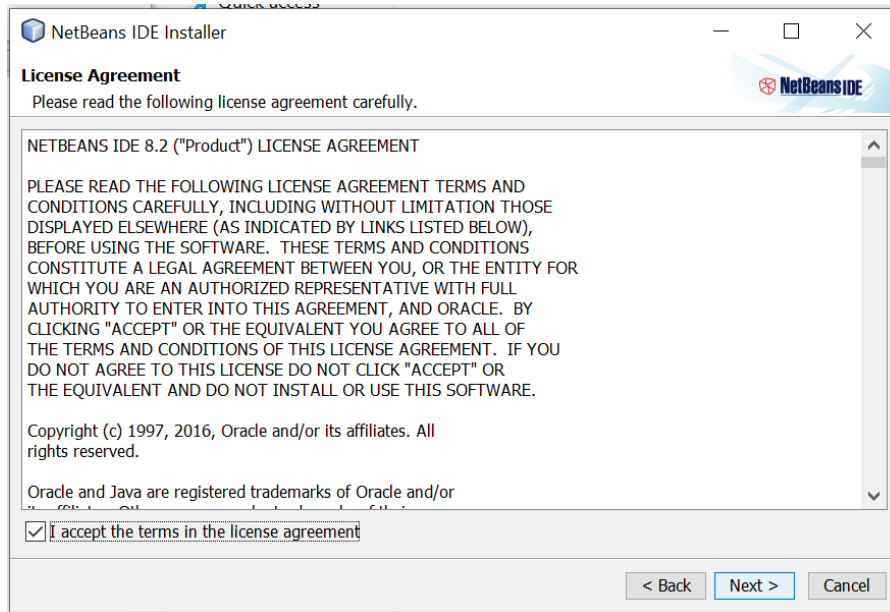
NetBeans IDE Installer

License Agreement
Please read the following license agreement carefully.

NetBeans IDE

NETBEANS IDE 8.2 ("Product") LICENSE AGREEMENT

PLEASE READ THE FOLLOWING LICENSE AGREEMENT TERMS AND CONDITIONS CAREFULLY, INCLUDING WITHOUT LIMITATION THOSE DISPLAYED ELSEWHERE (AS INDICATED BY LINKS LISTED BELOW), BEFORE USING THE SOFTWARE. THESE TERMS AND CONDITIONS CONSTITUTE A LEGAL AGREEMENT BETWEEN YOU, OR THE ENTITY FOR WHICH YOU ARE AN AUTHORIZED REPRESENTATIVE WITH FULL AUTHORITY TO ENTER INTO THIS AGREEMENT, AND ORACLE. BY CLICKING "ACCEPT" OR THE EQUIVALENT YOU AGREE TO ALL OF THE TERMS AND CONDITIONS OF THIS LICENSE AGREEMENT. IF YOU DO NOT AGREE TO THIS LICENSE DO NOT CLICK "ACCEPT" OR THE EQUIVALENT AND DO NOT INSTALL OR USE THIS SOFTWARE.

Copyright (c) 1997, 2016, Oracle and/or its affiliates. All rights reserved.

Oracle and Java are registered trademarks of Oracle and/or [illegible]

I accept the terms in the license agreement

< Back Next > Cancel